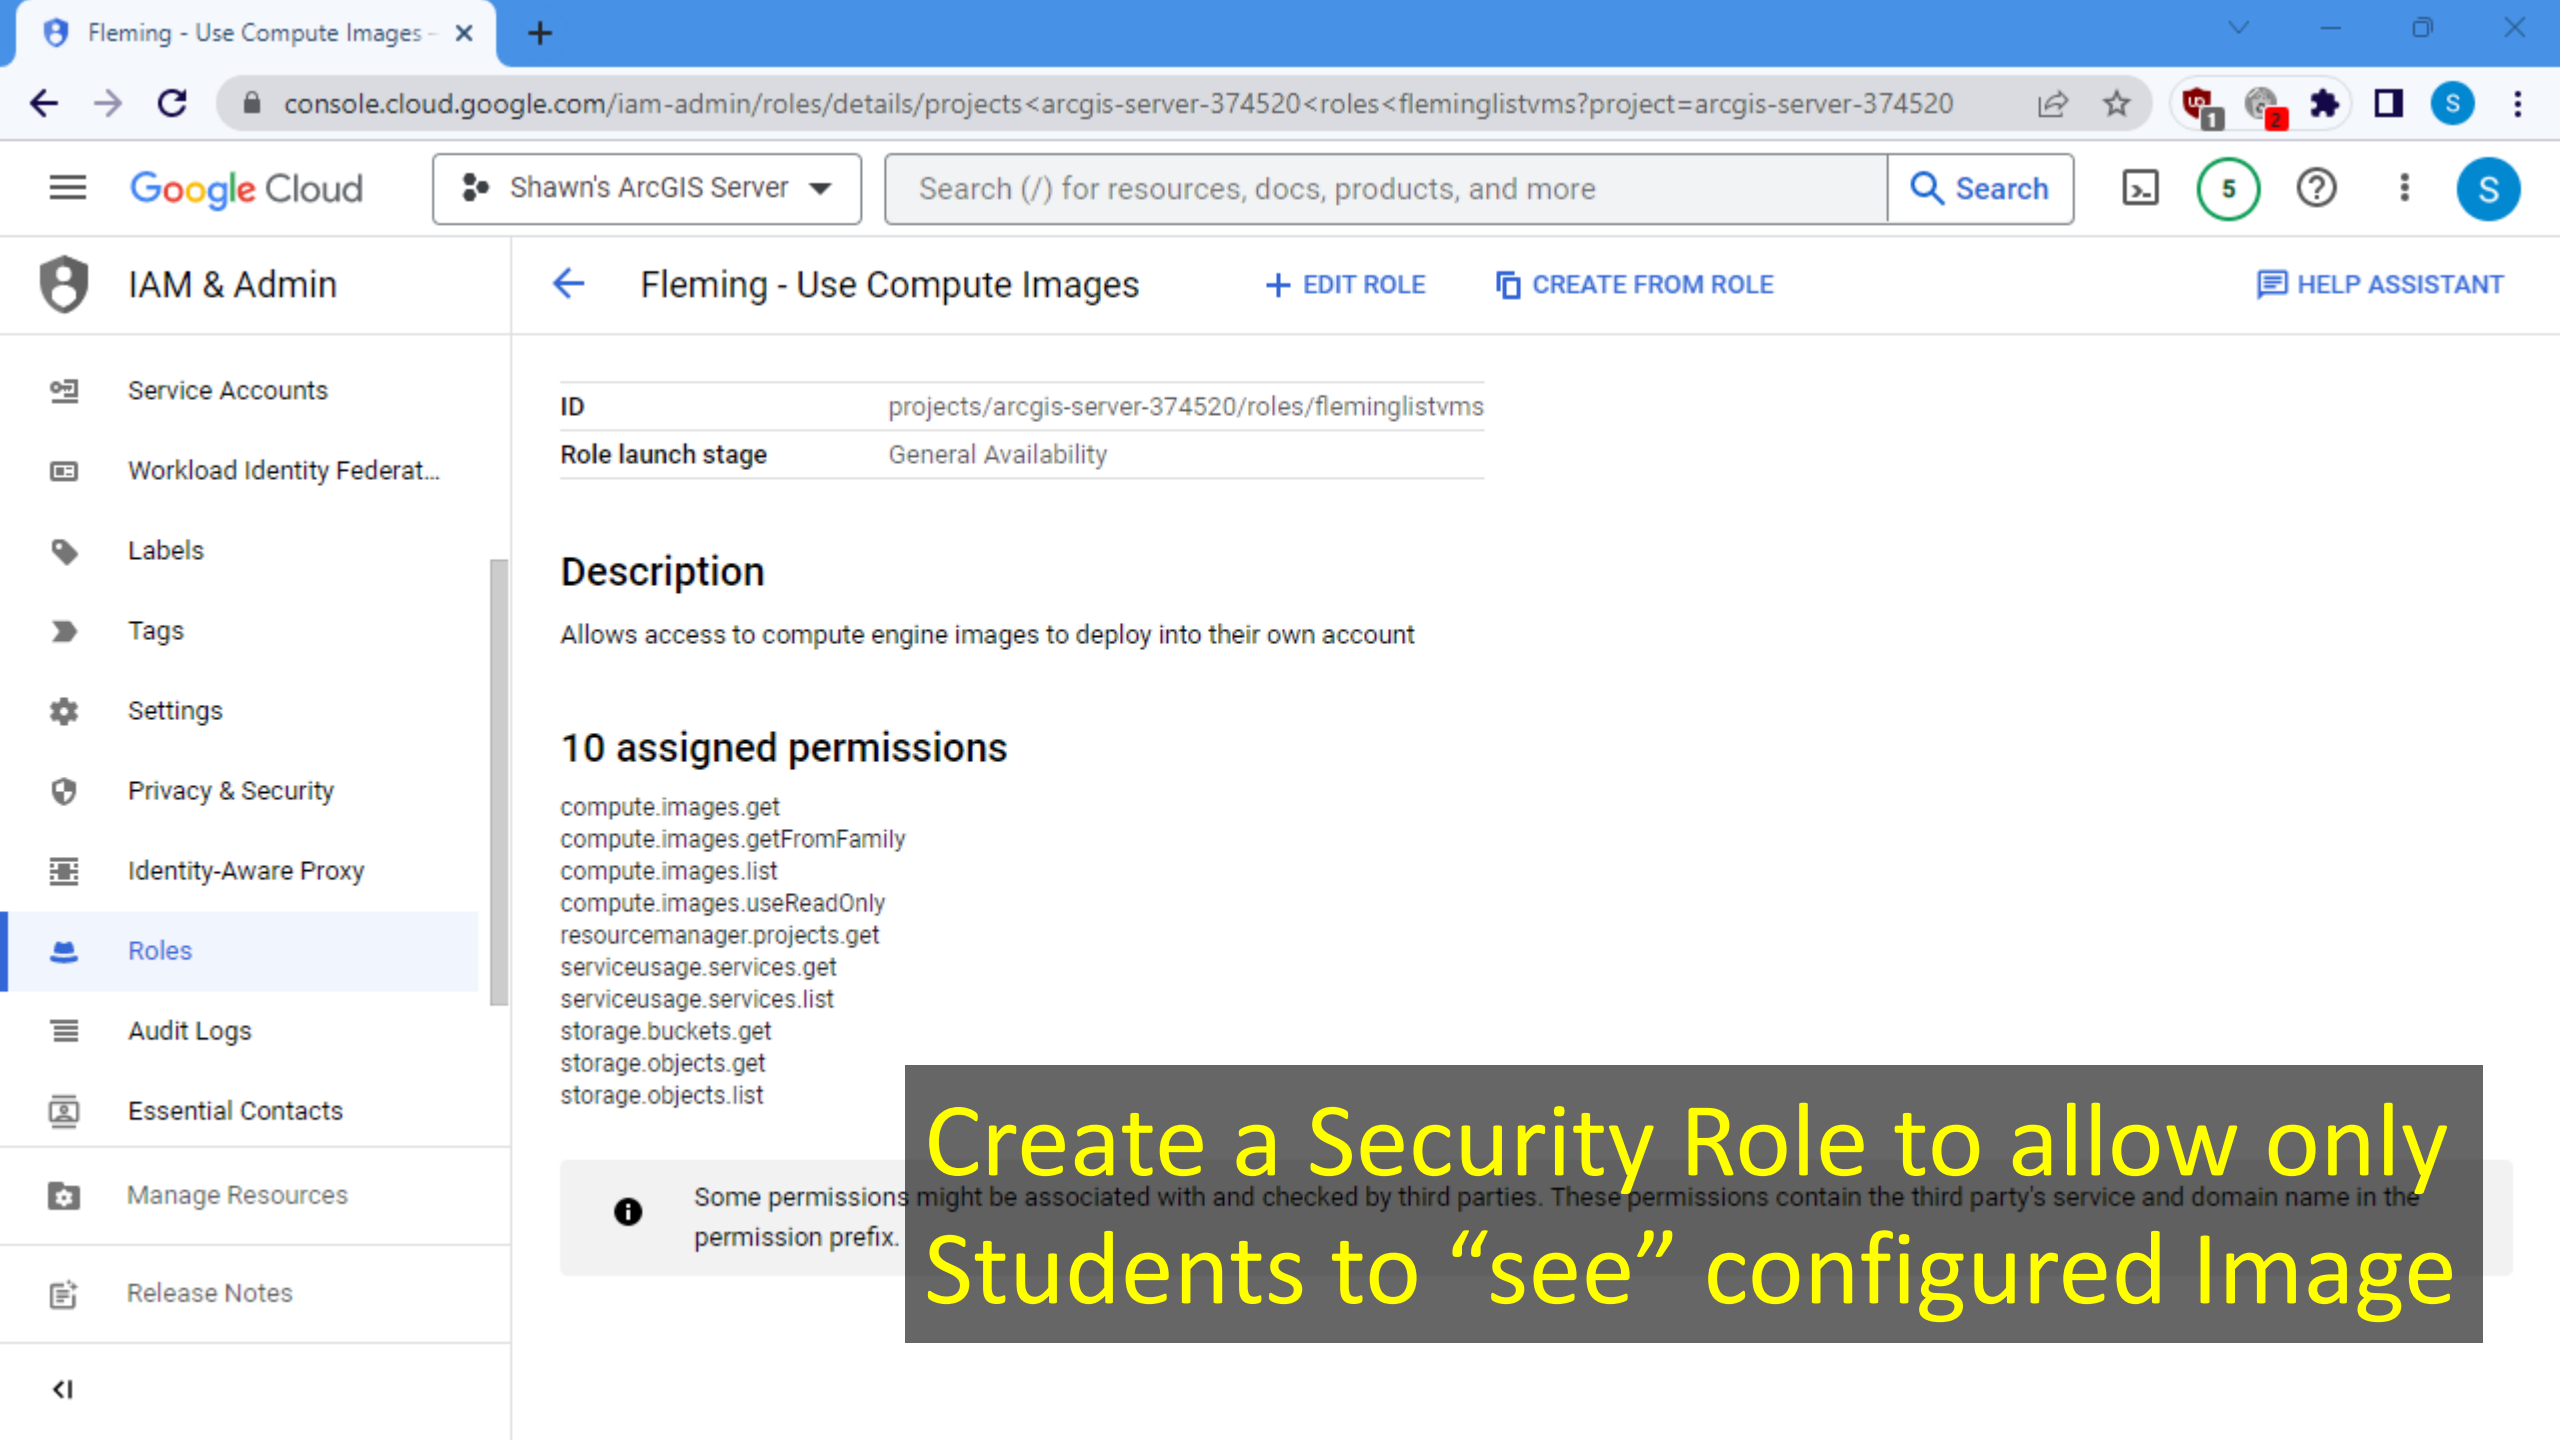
Fleming - Use Compute Images

console.cloud.google.com/iam-admin/roles/details/projects<arcgis-server-374520<roles<fleminglistvms?project=arcgis-server-374520

Google Cloud

Shawn's ArcGIS Server

Search (/) for resources, docs, products, and more

Search

5

S

IAM & Admin

Fleming - Use Compute Images

EDIT ROLE

CREATE FROM ROLE

HELP ASSISTANT

Service Accounts

Workload Identity Federat...

Labels

Tags

Settings

Privacy & Security

Identity-Aware Proxy

Roles

Audit Logs

Essential Contacts

Manage Resources

Release Notes

| ID | projects/arcgis-server-374520/roles/fleminglistvms |
|---|---|
| Role launch stage | General Availability |

Description

Allows access to compute engine images to deploy into their own account

10 assigned permissions

compute.images.get
compute.images.getFromFamily
compute.images.list
compute.images.useReadOnly
resourcemanager.projects.get
serviceusage.services.get
serviceusage.services.list
storage.buckets.get
storage.objects.get
storage.objects.list

Some permissions might be associated with and checked by third parties. These permissions contain the third party's service and domain name in the permission prefix.

Create a Security Role to allow only Students to “see” configured Image